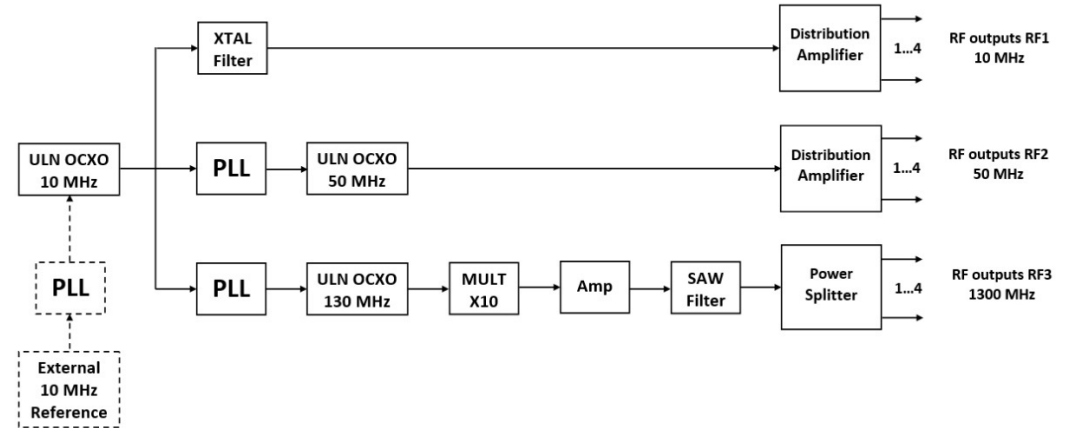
XTAL Filter

Distribution Amplifier

1...4

RF outputs RF1 10 MHz

ULN OCXO 10 MHz

PLL

ULN OCXO 50 MHz

Distribution Amplifier

1...4

RF outputs RF2 50 MHz

PLL

PLL

ULN OCXO 130 MHz

MULT X10

Amp

SAW Filter

Power Splitter

1...4

RF outputs RF3 1300 MHz

External 10 MHz Reference